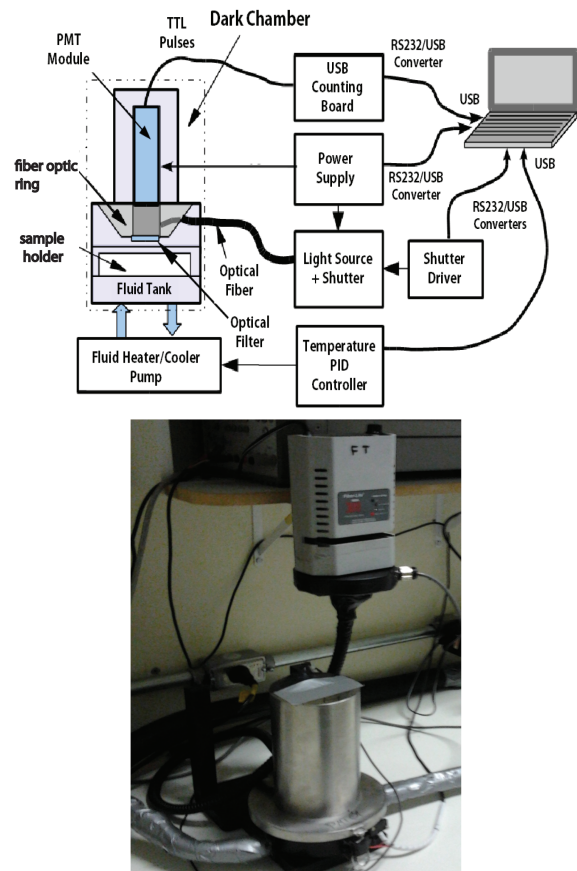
Dark Chamber

TTL Pulses

PMT Module

fiber optic ring

sample holder

Fluid Tank

Optical Fiber

Optical Filter

USB Counting Board

RS232/USB Converter

USB

Power Supply

RS232/USB Converter

USB

RS232/USB Converters

Light Source + Shutter

Shutter Driver

Temperature PID Controller

Fluid Heater/Cooler Pump

F T